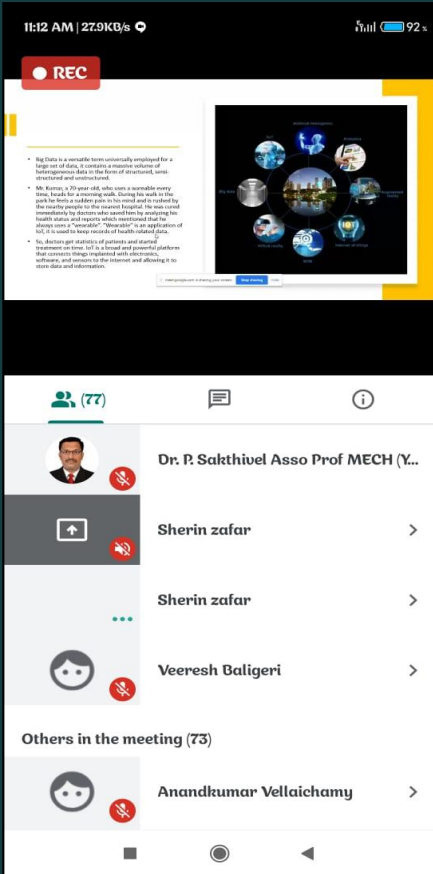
11:12 AM | 27.9KB/s

92%

REC

• Big Data is a versatile term universally employed for a large set of data, it contains a massive volume of heterogeneous data in the form of structured, semi-structured and unstructured.

• Mr. Kumar, a 70-year-old, who uses a wearable every time, heads for a morning walk. During his walk in the park he feels a sudden pain in his mind and is rushed by the nearby people to the nearest hospital. He was cured immediately by doctors who saved him by analyzing his health status and reports which mentioned that he always uses a "wearable". "Wearable" is an application of IoT, it is used to keep records of health related data.

• So, doctors get statistics of patients and started treatment on time. IoT is a broad and powerful platform that connects things implanted with electronics, software, and sensors to the internet and allowing it to store data and information.

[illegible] is sharing your screen. Stop sharing Hide

(77)

Dr. P. Sakthivel Asso Prof MECH (Y...

Sherin zafar

Sherin zafar

Veeresh Baligeri

Others in the meeting (73)

Anandkumar Vellaichamy